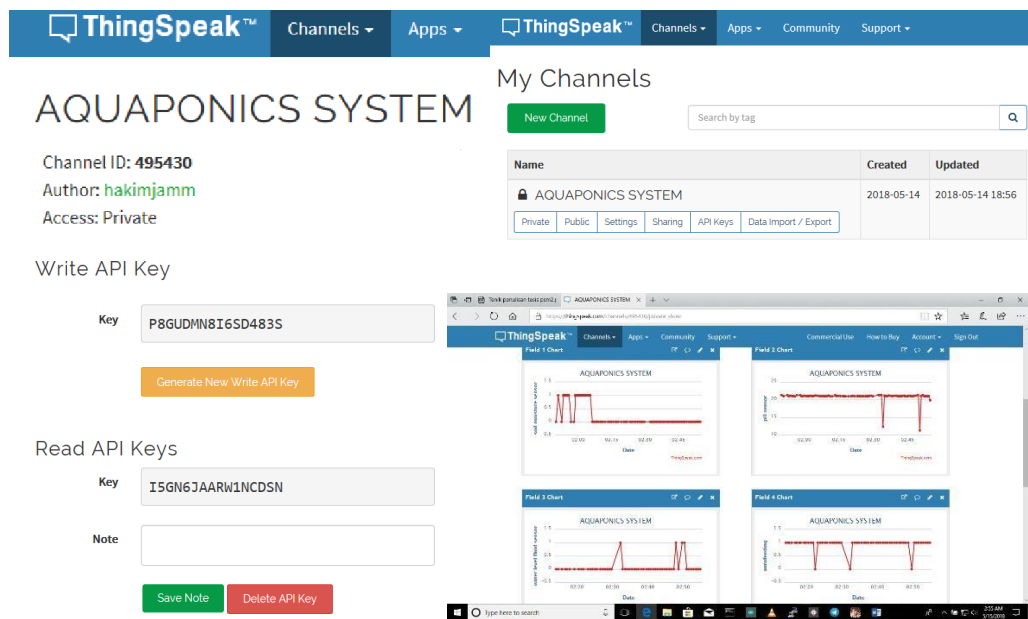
ThingSpeak™ Channels ▾ Apps ▾

AQUAPONICS SYSTEM

Channel ID: 495430
Author: hakimjamm
Access: Private

Write API Key

Key P8GUDMN8I6SD483S

Generate New Write API Key

Read API Keys

Key I5GN6JAARW1NCDSN

Note

Save Note Delete API Key

ThingSpeak™ Channels ▾ Apps ▾ Community Support ▾

My Channels

New Channel

Search by tag

| Name | Created | Updated |
|---|---|---|
| AQUAPONICS SYSTEM<br>Private Public Settings Sharing API Keys Data Import / Export | 2018-05-14 | 2018-05-14 18:56 |

Teknik penulisan tesis pem2.g AQUAPONICS SYSTEM

https://thingspeak.com/channels/495430/private_show

ThingSpeak™ Channels ▾ Apps ▾ Community Support ▾ Commercial Use How to Buy Account ▾ Sign Out

Field 1 Chart
AQUAPONICS SYSTEM
soil moisture sensor
02:30 02:36 02:39 02:45
Date
ThingSpeak.com

Field 2 Chart
AQUAPONICS SYSTEM
pH sensor
25 20 15 10
02:30 02:36 02:39 02:45
Date
ThingSpeak.com

Field 3 Chart
AQUAPONICS SYSTEM
water level float sensor
02:20 02:30 02:40 02:50
Date

Field 4 Chart
AQUAPONICS SYSTEM
02:20 02:30 02:40 02:50
Date

Type here to search
2:55 AM
5/15/2018